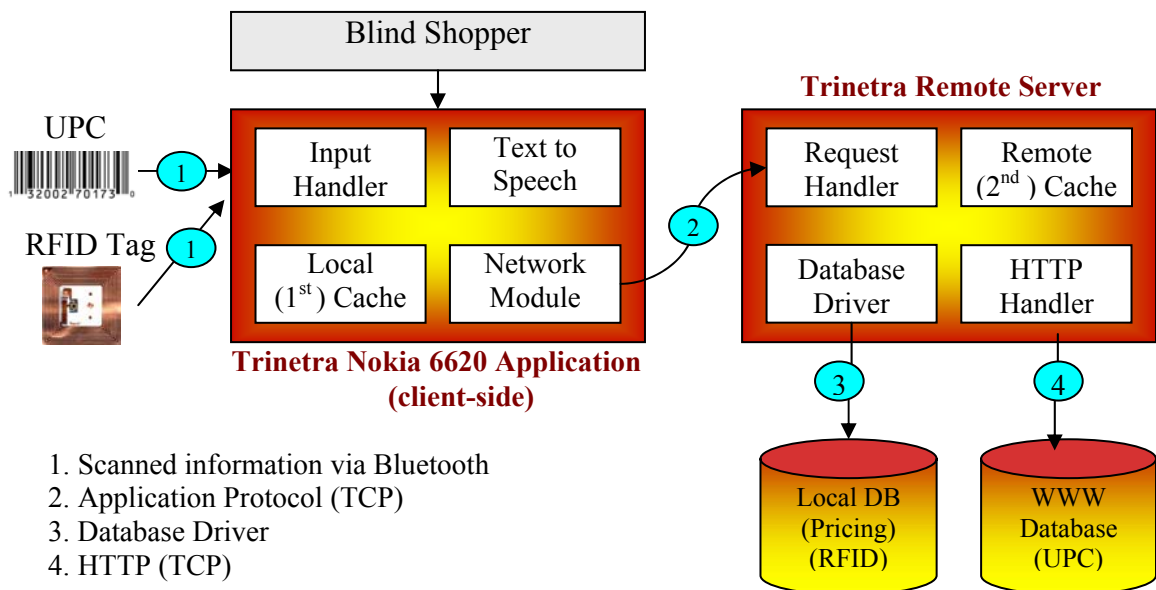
Blind Shopper

Trinetra Remote Server

UPC

1 32002 70173 0

1

RFID Tag

1

Input Handler

Text to Speech

Local ($1^{st}$) Cache

Network Module

2

Request Handler

Remote ($2^{nd}$) Cache

Database Driver

HTTP Handler

Trinetra Nokia 6620 Application (client-side)

3

4

1. Scanned information via Bluetooth
2. Application Protocol (TCP)
3. Database Driver
4. HTTP (TCP)

Local DB (Pricing) (RFID)

WWW Database (UPC)